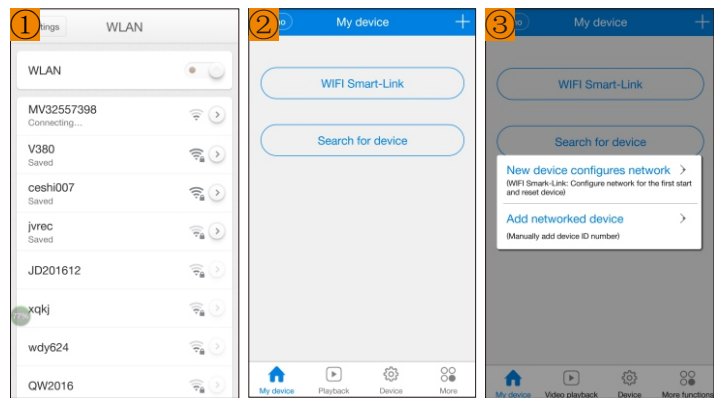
①
ttings
WLAN

WLAN

MV32557398
Connecting...

V380
Saved

ceshi007
Saved

jvrec
Saved

JD201612

xqkj

wdy624

QW2016

②
My device
+

WIFI Smart-Link

Search for device

My device
Playback
Device
More

③
My device
+

WIFI Smart-Link

Search for device

New device configures network >
(WIFI Smark-Link: Configure network for the first start and reset device)

Add networked device >
(Manually add device ID number)

My device
Video playback
Device
More functions